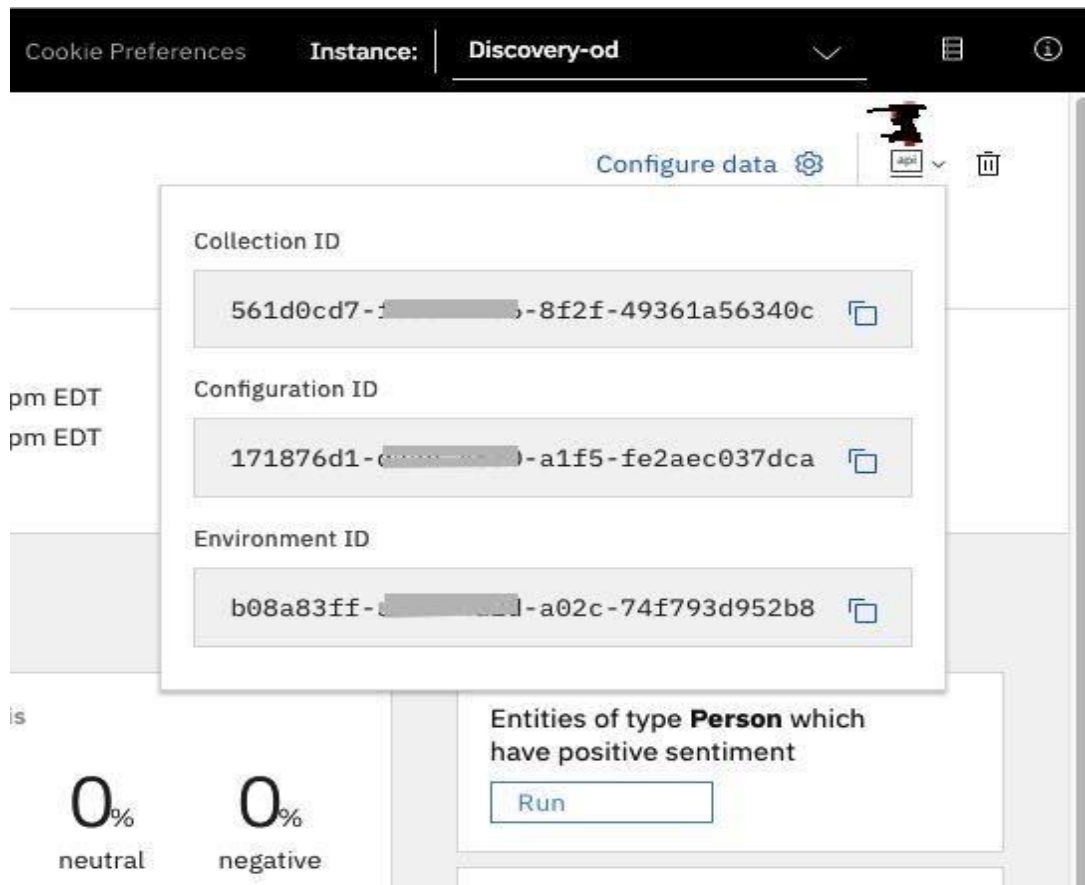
Cookie Preferences Instance: Discovery-od

Configure data

api

Collection ID

561d0cd7-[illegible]-8f2f-49361a56340c

Configuration ID

171876d1-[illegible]-a1f5-fe2aec037dca

Environment ID

b08a83ff-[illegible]-a02c-74f793d952b8

pm EDT
pm EDT

is

0%
neutral

0%
negative

Entities of type **Person** which have positive sentiment

Run